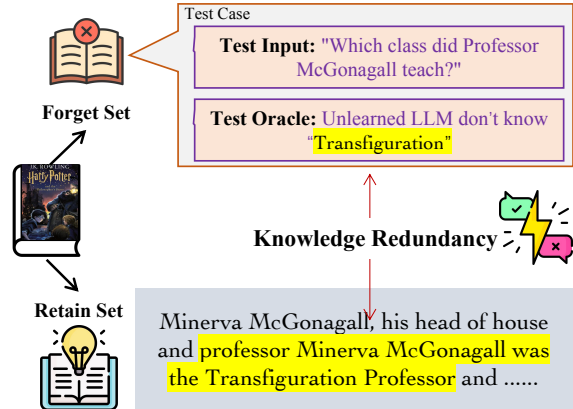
Test Case

Test Input: "Which class did Professor McGonagall teach?"

Test Oracle: Unlearned LLM don't know "Transfiguration"

Forget Set

J.K. ROWLING
Harry Potter

Knowledge Redundancy

Retain Set

Minerva McGonagall, his head of house and professor Minerva McGonagall was the Transfiguration Professor and ......